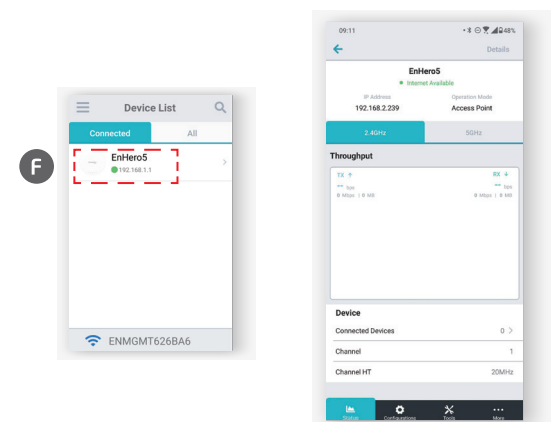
F

Device List

Connected
All

EnHero5
192.168.1.1

ENMGMT626BA6

09:11
48%

Details

EnHero5
Internet Available

IP Address
192.168.2.239
Operation Mode
Access Point

2.4GHz
5GHz

Throughput

TX ↑
RX ↓
-- bps
-- bps
0 Mbps | 0 MB
0 Mbps | 0 MB

Device

Connected Devices
0 >

Channel
1

Channel HT
20MHz

Status
Configurations
Tools
More